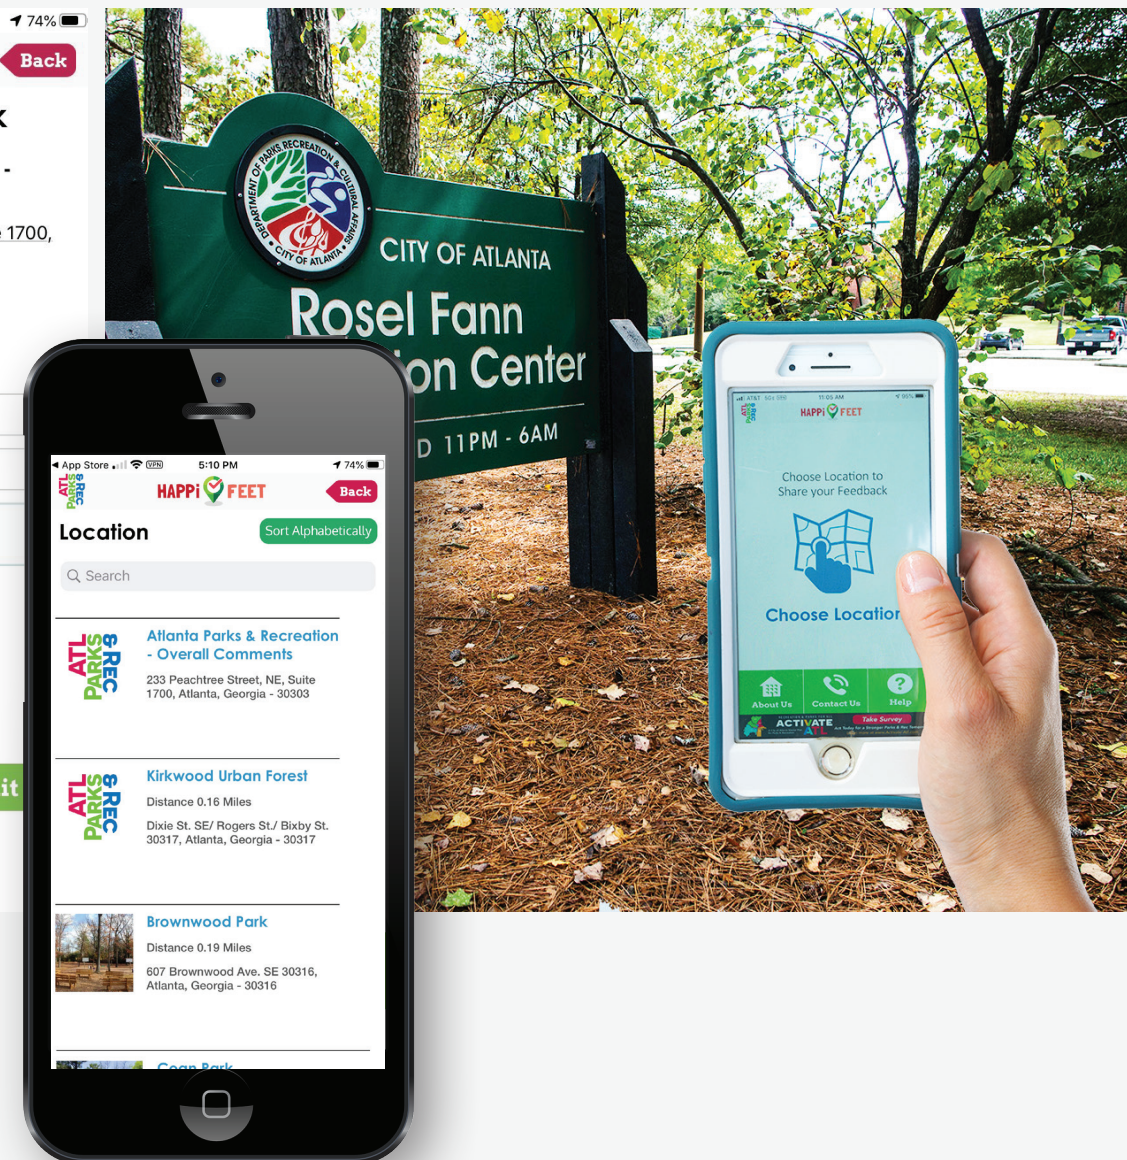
74%
Back
k
-
1700,

DEPARTMENT OF PARKS RECREATION & CULTURAL AFFAIRS
CITY OF ATLANTA

CITY OF ATLANTA
Rosel Fann
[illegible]ion Center
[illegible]D 11PM - 6AM

App Store 5:10 PM 74%
ATL PARKS & REC
HAPPi FEET
Back
Location
Sort Alphabetically
Search

ATL PARKS & REC
Atlanta Parks & Recreation - Overall Comments
233 Peachtree Street, NE, Suite 1700, Atlanta, Georgia - 30303

ATL PARKS & REC
Kirkwood Urban Forest
Distance 0.16 Miles
Dixie St. SE/ Rogers St./ Bixby St. 30317, Atlanta, Georgia - 30317

Brownwood Park
Distance 0.19 Miles
607 Brownwood Ave. SE 30316, Atlanta, Georgia - 30316

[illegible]

it

AT&T 11:05 AM 95%
HAPPi FEET
Choose Location to Share your Feedback
Choose Locatior
About Us
Contact Us
Help
ACTIVATE ATL
Take Survey